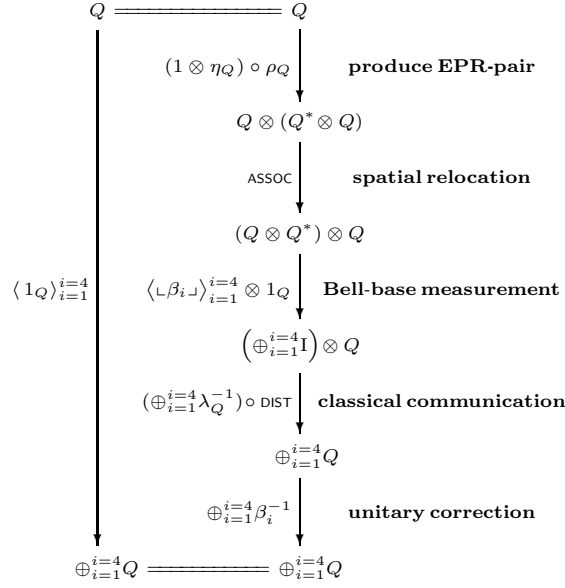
$Q$ ═══════ $Q$

$(1 \otimes \eta_Q) \circ \rho_Q$ **produce EPR-pair**

$Q \otimes (Q^* \otimes Q)$

ASSOC **spatial relocation**

$(Q \otimes Q^*) \otimes Q$

$\langle 1_Q \rangle_{i=1}^{i=4}$

$\langle \llcorner \beta_i \lrcorner \rangle_{i=1}^{i=4} \otimes 1_Q$ **Bell-base measurement**

$\left(\oplus_{i=1}^{i=4} \mathrm{I}\right) \otimes Q$

$(\oplus_{i=1}^{i=4} \lambda_Q^{-1}) \circ$ DIST **classical communication**

$\oplus_{i=1}^{i=4} Q$

$\oplus_{i=1}^{i=4} \beta_i^{-1}$ **unitary correction**

$\oplus_{i=1}^{i=4} Q$ ═══════ $\oplus_{i=1}^{i=4} Q$